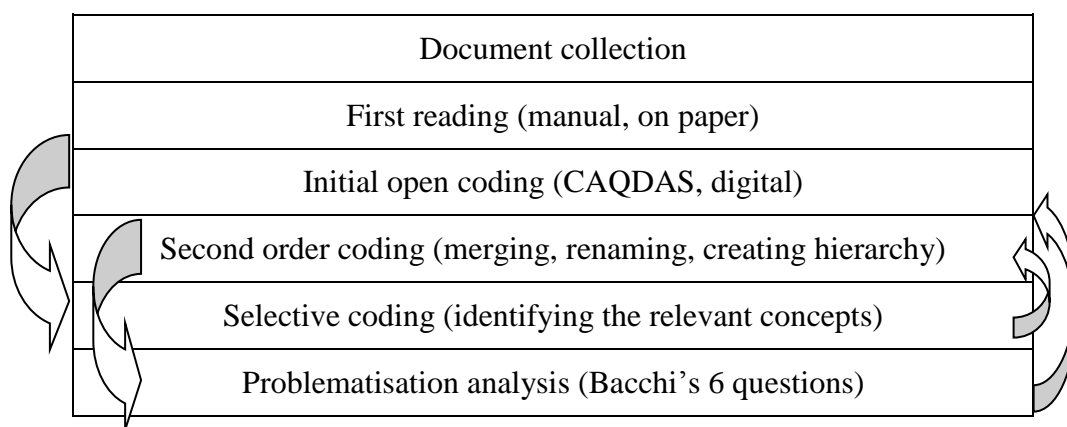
Document collection

First reading (manual, on paper)

Initial open coding (CAQDAS, digital)

Second order coding (merging, renaming, creating hierarchy)

Selective coding (identifying the relevant concepts)

Problematisation analysis (Bacchi's 6 questions)